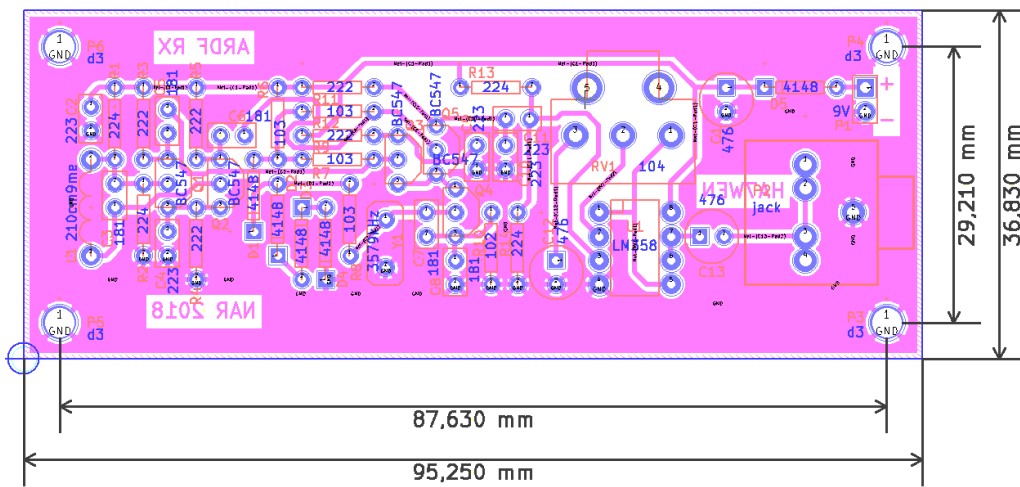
ARDF RX

1 GND P6 d3

1 GND P4 d3

1 GND P6 d3

1 GND P3 d3

NAR 2018

HA7WEN

R13 224

222 103 222 103 222 103

BC547 BC547 BC547 BC547

223 224 222 222 181 224 222 223 222

181 181 181 102 224

4148 4148 4148 4148 4148

103

3579kHz

210 m 9mE

RV1 104

LM358

476 476 476

C13

jack

9V

+

−

P1

29,210 mm

36,830 mm

87,630 mm

95,250 mm